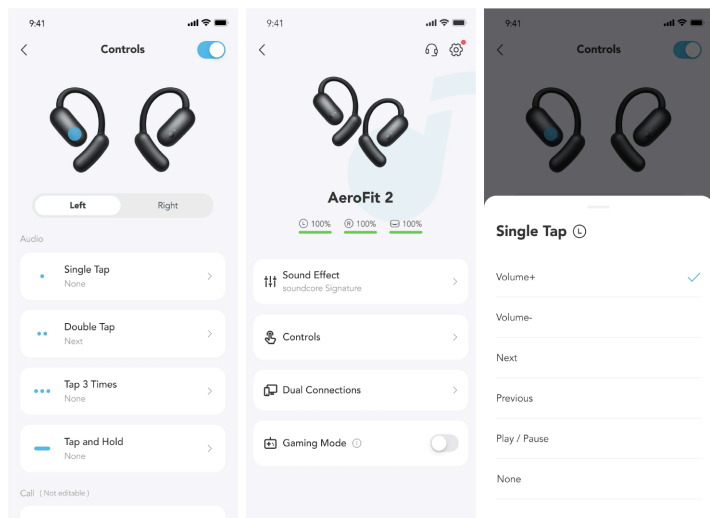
9:41

Controls

Left Right

Audio

Single Tap
None

Double Tap
Next

Tap 3 Times
None

Tap and Hold
None

Call (Not editable)

9:41

AeroFit 2

L 100% R 100% 100%

Sound Effect
soundcore Signature

Controls

Dual Connections

Gaming Mode

9:41

Controls

Single Tap L

Volume+

Volume-

Next

Previous

Play / Pause

None